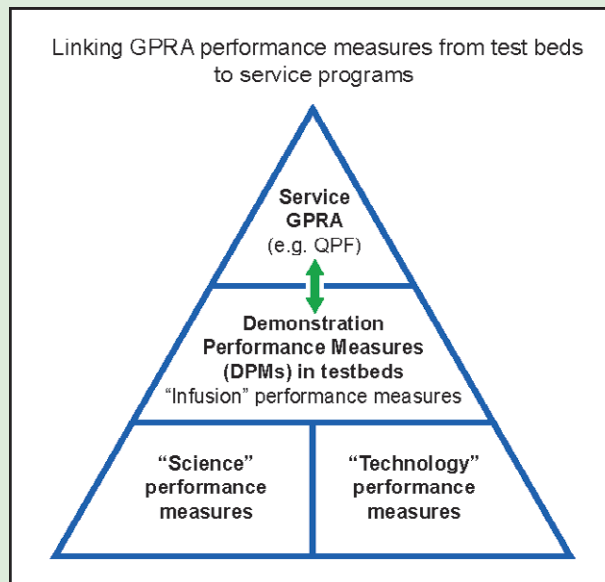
Linking GPRA performance measures from test beds to service programs

Service GPRA
(e.g. QPF)

Demonstration Performance Measures (DPMs) in testbeds
"Infusion" performance measures

"Science" performance measures

"Technology" performance measures